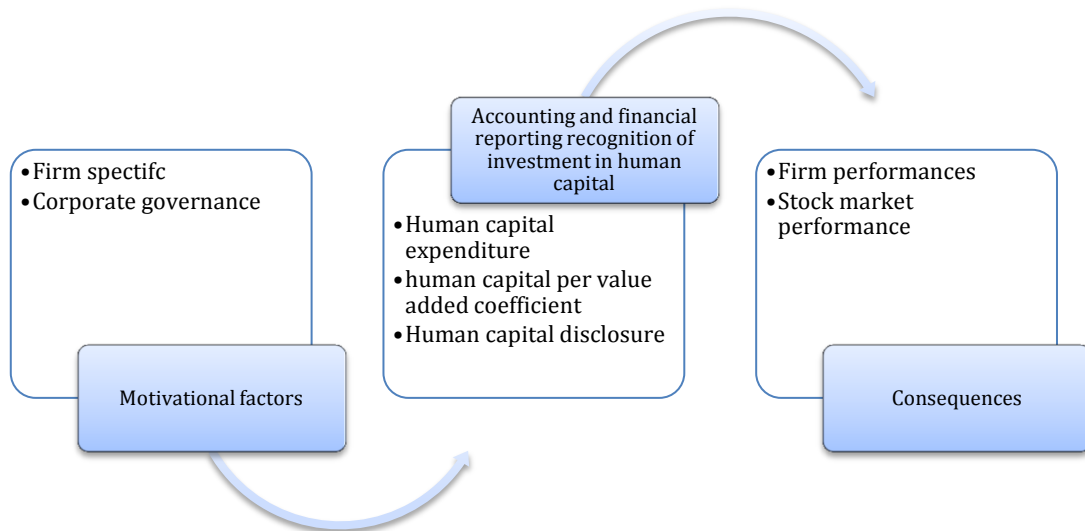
- Firm spectifc
- Corporate governance

Motivational factors

Accounting and financial reporting recognition of investment in human capital

- Human capital expenditure
- human capital per value added coefficient
- Human capital disclosure

- Firm performances
- Stock market performance

Consequences